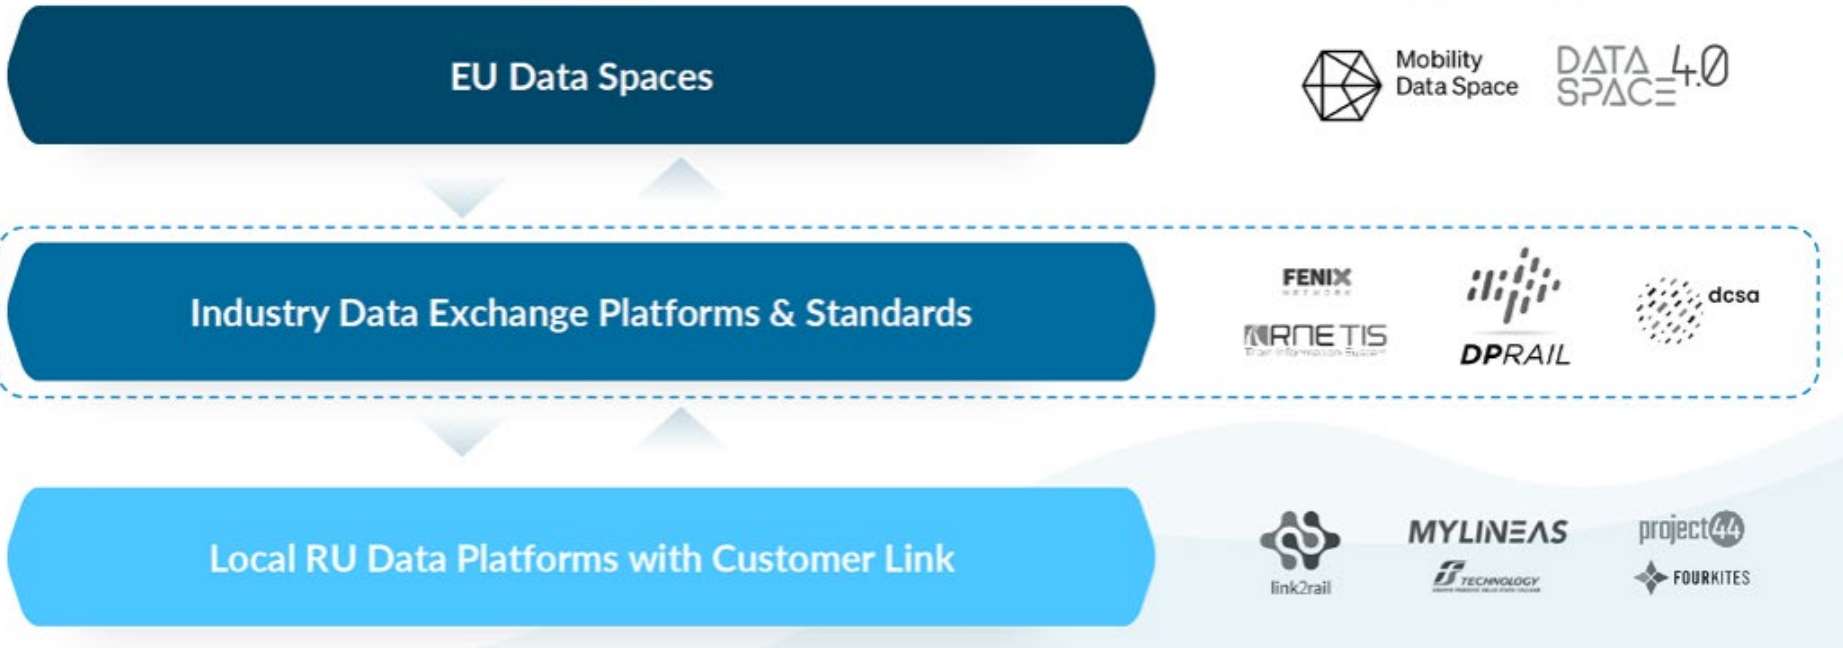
EU Data Spaces

Mobility Data Space

DATA SPACE 4.0

Industry Data Exchange Platforms & Standards

FENIX NETWORK

RNE TIS Train Information System

DPRAIL

dcsa

Local RU Data Platforms with Customer Link

link2rail

MYLINEAS

FS TECHNOLOGY

project44

FOURKITES